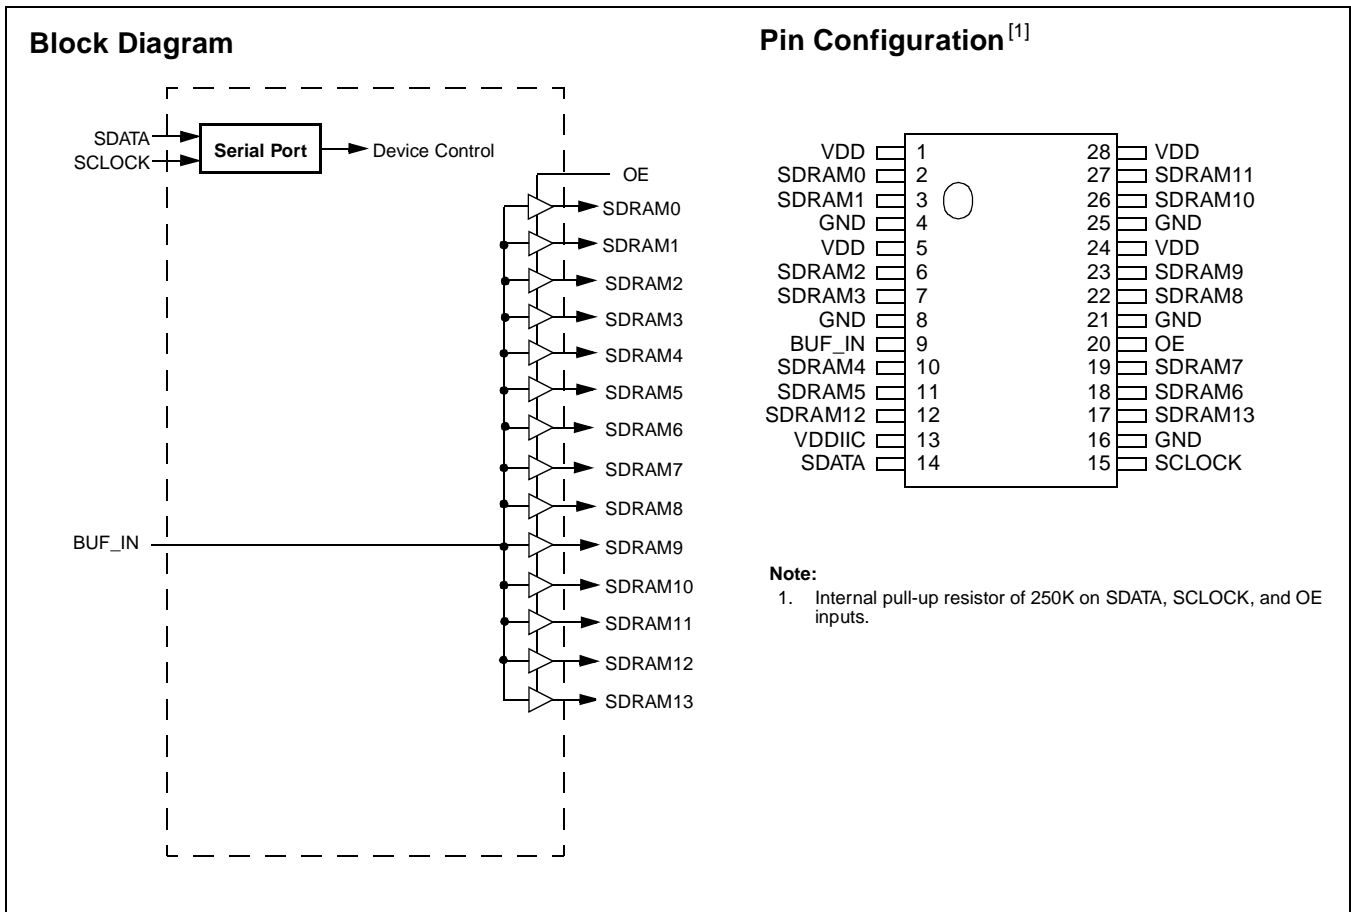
Block Diagram

SDATA
SCLOCK
Serial Port
Device Control
OE
SDRAM0
SDRAM1
SDRAM2
SDRAM3
SDRAM4
SDRAM5
SDRAM6
SDRAM7
SDRAM8
BUF_IN
SDRAM9
SDRAM10
SDRAM11
SDRAM12
SDRAM13

Pin Configuration$^{[1]}$

| | | | |
|---|---|---|---|
| VDD | 1 | 28 | VDD |
| SDRAM0 | 2 | 27 | SDRAM11 |
| SDRAM1 | 3 | 26 | SDRAM10 |
| GND | 4 | 25 | GND |
| VDD | 5 | 24 | VDD |
| SDRAM2 | 6 | 23 | SDRAM9 |
| SDRAM3 | 7 | 22 | SDRAM8 |
| GND | 8 | 21 | GND |
| BUF_IN | 9 | 20 | OE |
| SDRAM4 | 10 | 19 | SDRAM7 |
| SDRAM5 | 11 | 18 | SDRAM6 |
| SDRAM12 | 12 | 17 | SDRAM13 |
| VDDIIC | 13 | 16 | GND |
| SDATA | 14 | 15 | SCLOCK |

Note:
1. Internal pull-up resistor of 250K on SDATA, SCLOCK, and OE inputs.